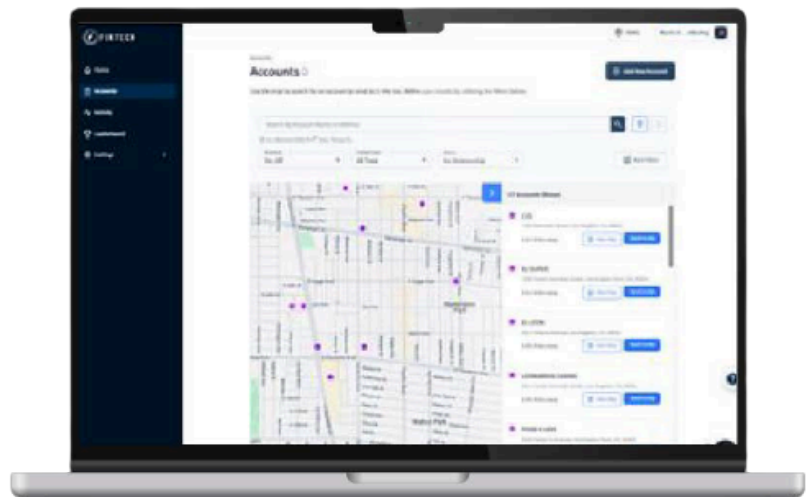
FINTECH

Home
Accounts
Activity
Leaderboard
Settings

Accounts

Accounts

Add New Account

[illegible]

Search by Account Name or Address

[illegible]

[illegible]
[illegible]

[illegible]
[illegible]

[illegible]
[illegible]

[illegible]

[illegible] Accounts Shown

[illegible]
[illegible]
View Map
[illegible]

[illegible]
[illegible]
View Map
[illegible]

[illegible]
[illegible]
View Map
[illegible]

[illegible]
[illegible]
View Map
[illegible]

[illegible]
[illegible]

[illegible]
Park